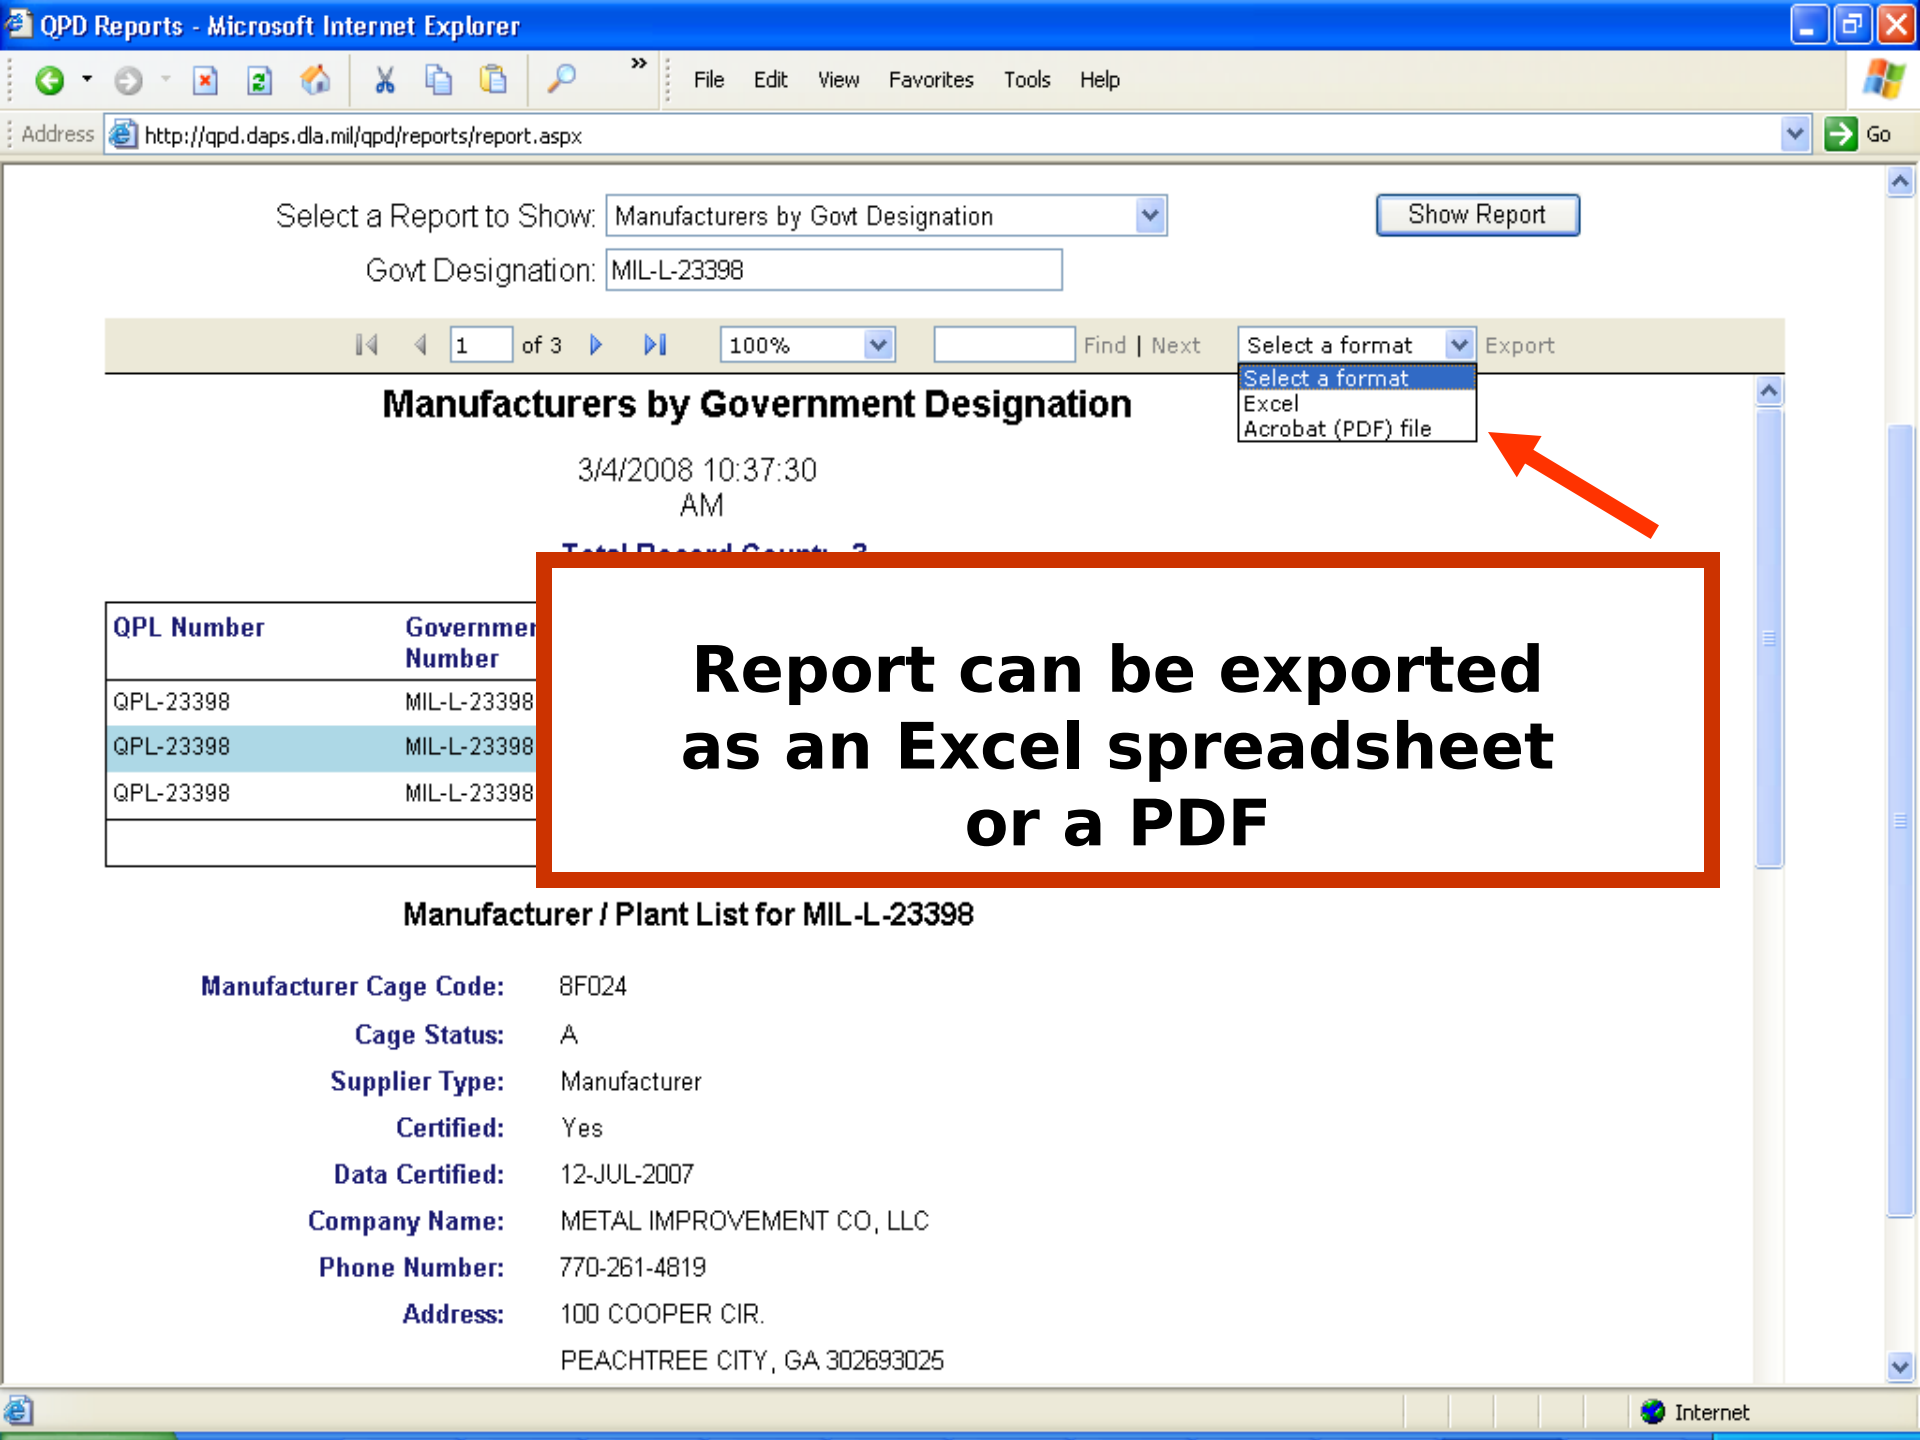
QPD Reports - Microsoft Internet Explorer

File Edit View Favorites Tools Help

Address http://qpd.daps.dla.mil/qpd/reports/report.aspx Go

Select a Report to Show: Manufacturers by Govt Designation

Show Report

Govt Designation: MIL-L-23398

1 of 3 100% Find | Next Select a format Export

Select a format
Excel
Acrobat (PDF) file

Manufacturers by Government Designation

3/4/2008 10:37:30 AM

Total Record Count: 3

| QPL Number | Government Number |
|---|---|
| QPL-23398 | MIL-L-23398 |
| QPL-23398 | MIL-L-23398 |
| QPL-23398 | MIL-L-23398 |

Report can be exported as an Excel spreadsheet or a PDF

Manufacturer / Plant List for MIL-L-23398

Manufacturer Cage Code: 8F024

Cage Status: A

Supplier Type: Manufacturer

Certified: Yes

Data Certified: 12-JUL-2007

Company Name: METAL IMPROVEMENT CO, LLC

Phone Number: 770-261-4819

Address: 100 COOPER CIR.

PEACHTREE CITY, GA 302693025

Internet